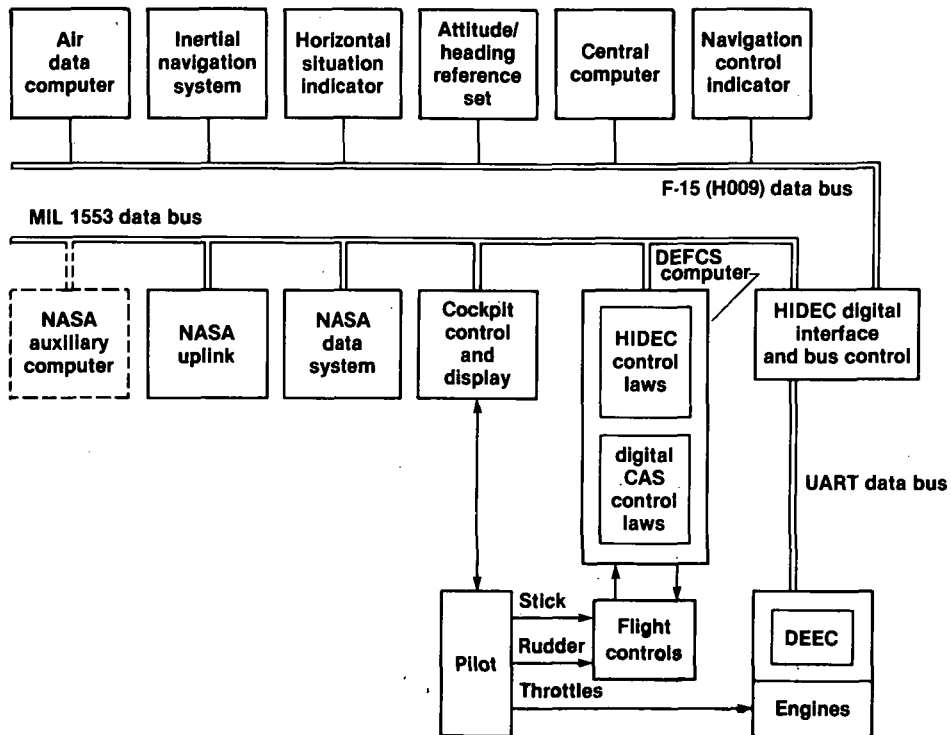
Air data computer

Inertial navigation system

Horizontal situation indicator

Attitude/ heading reference set

Central computer

Navigation control indicator

F-15 (H009) data bus

MIL 1553 data bus

DEFCS computer

NASA auxiliary computer

NASA uplink

NASA data system

Cockpit control and display

HIDEC control laws

digital CAS control laws

HIDEC digital interface and bus control

UART data bus

Stick

Rudder

Throttles

Pilot

Flight controls

DEEC

Engines